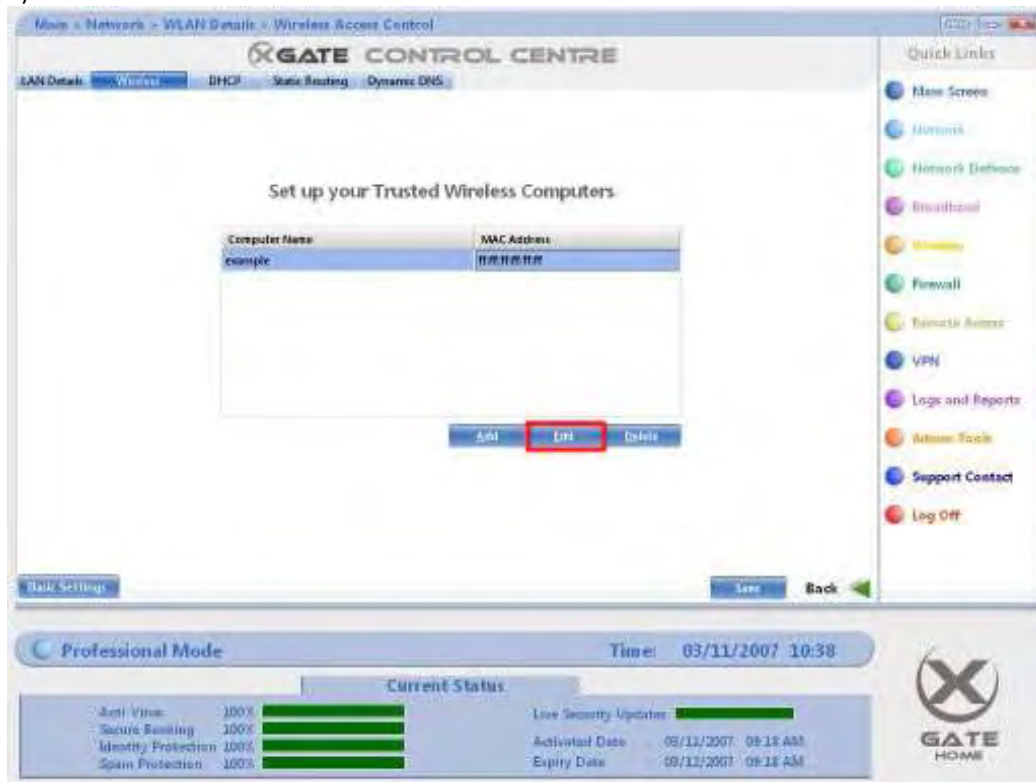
Main > Network > WLAN Details > Wireless Access Control

XGATE CONTROL CENTRE

LAN Details | Wireless | DHCP | Static Routing | Dynamic DNS

Set up your Trusted Wireless Computers

| Computer Name | MAC Address |
|---|---|
| example | ff:ff:ff:ff:ff:ff |

Add | Edit | Delete

Basic Settings

Save | Back

Quick Links

Main Screen
Network
Network Defence
Broadband
Wireless
Firewall
Remote Access
VPN
Logs and Reports
Admin Tools
Support Contact
Log Off

Professional Mode

Time: 03/11/2007 10:38

Current Status

Anti Virus 100%
Secure Banking 100%
Identity Protection 100%
Spam Protection 100%

Live Security Updates

Activated Date 09/11/2007 09:18 AM
Expiry Date 09/12/2007 09:18 AM

GATE HOME